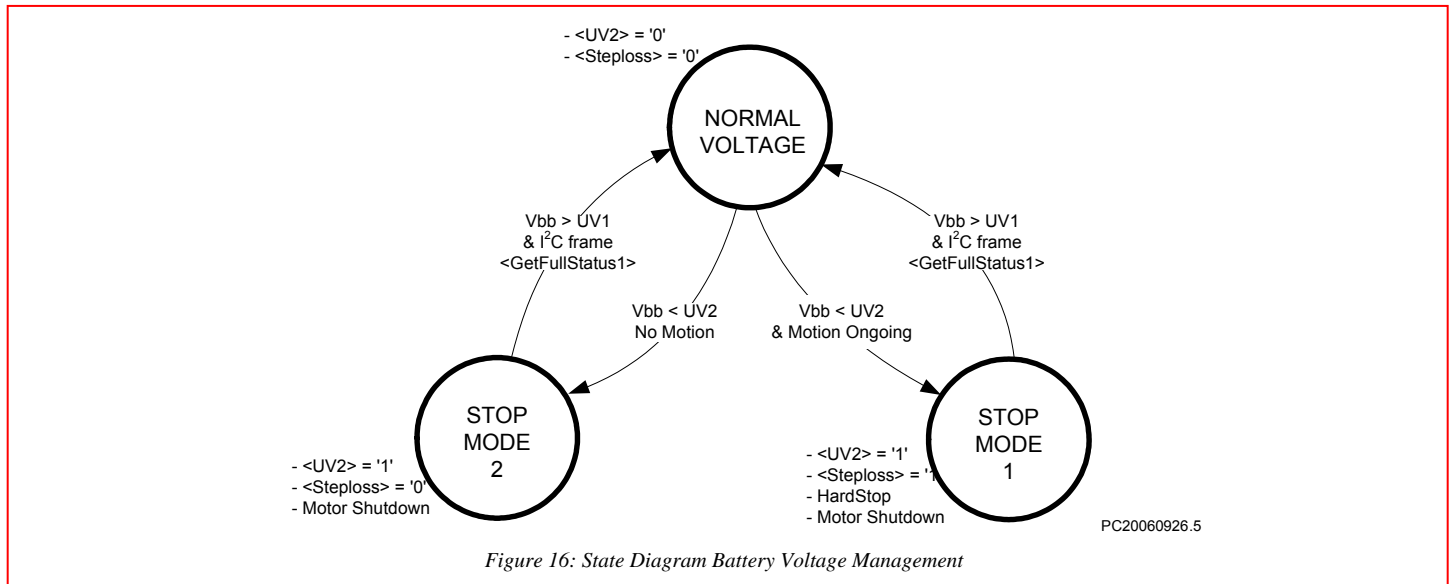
- <UV2> = '0'
- <Steploss> = '0'

NORMAL VOLTAGE

Vbb > UV1
& $I^2C$ frame
<GetFullStatus1>

Vbb > UV1
& $I^2C$ frame
<GetFullStatus1>

Vbb < UV2
No Motion

Vbb < UV2
& Motion Ongoing

STOP MODE 2

- <UV2> = '1'
- <Steploss> = '0'
- Motor Shutdown

STOP MODE 1

- <UV2> = '1'
- <Steploss> = '1'
- HardStop
- Motor Shutdown

PC20060926.5

Figure 16: State Diagram Battery Voltage Management